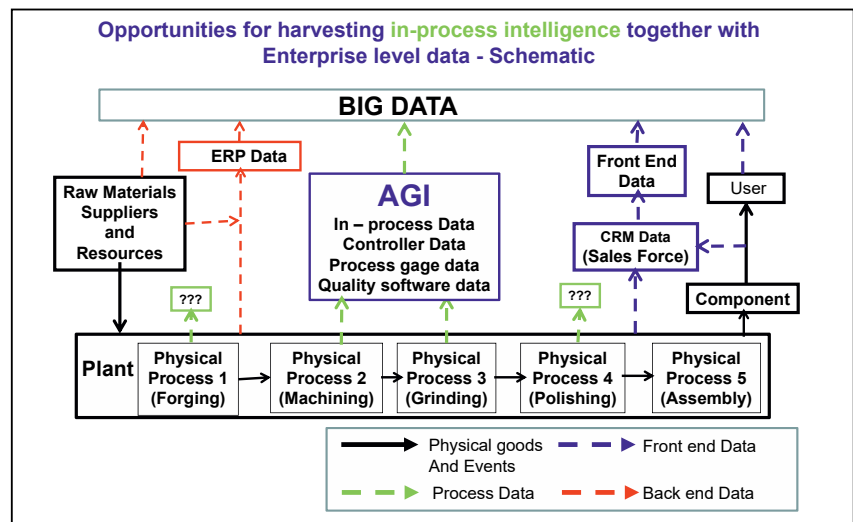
Opportunities for harvesting in-process intelligence together with Enterprise level data - Schematic

BIG DATA

ERP Data

Raw Materials Suppliers and Resources

AGI
In – process Data
Controller Data
Process gage data
Quality software data

Front End Data

User

CRM Data (Sales Force)

Component

???

???

Plant

Physical Process 1 (Forging)

Physical Process 2 (Machining)

Physical Process 3 (Grinding)

Physical Process 4 (Polishing)

Physical Process 5 (Assembly)

Physical goods And Events

Front end Data

Process Data

Back end Data